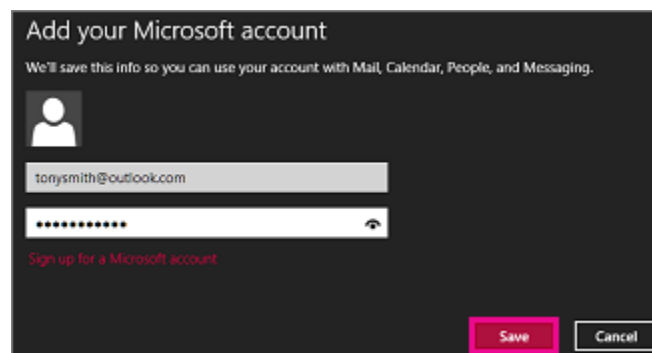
Add your Microsoft account

We'll save this info so you can use your account with Mail, Calendar, People, and Messaging.

tonysmith@outlook.com

••••••••••••

Sign up for a Microsoft account

Save

Cancel